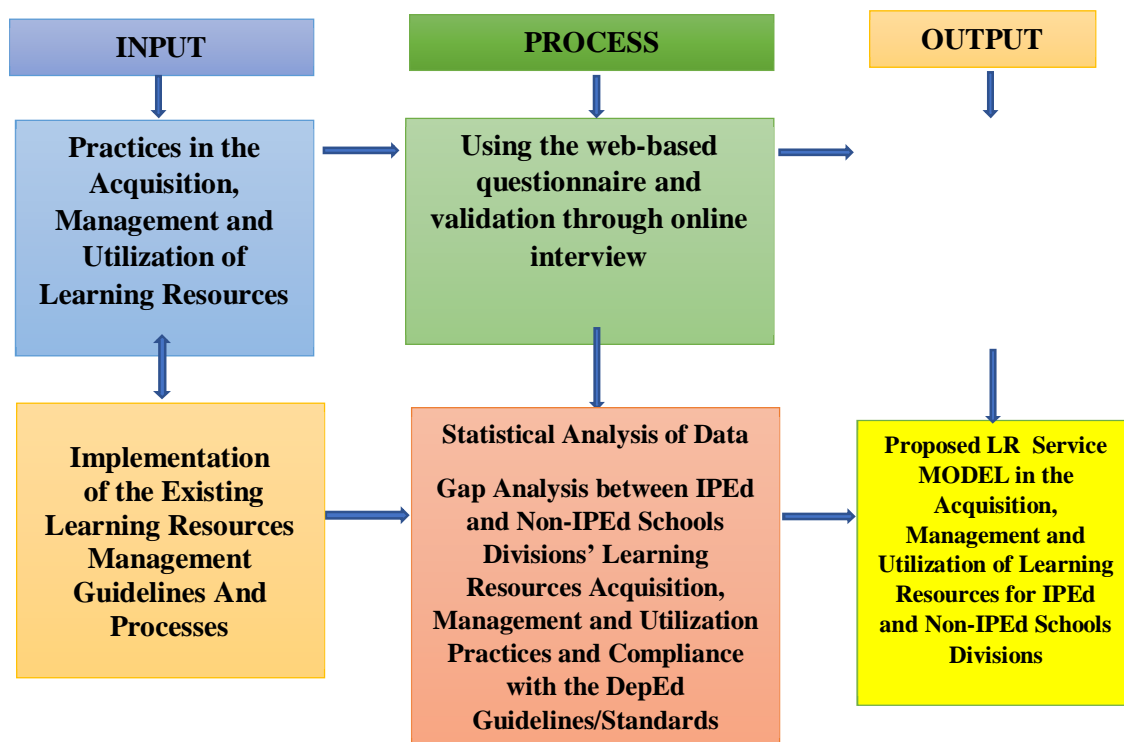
INPUT

Practices in the Acquisition, Management and Utilization of Learning Resources

Implementation of the Existing Learning Resources Management Guidelines And Processes

PROCESS

Using the web-based questionnaire and validation through online interview

Statistical Analysis of Data

Gap Analysis between IPEd and Non-IPEd Schools Divisions' Learning Resources Acquisition, Management and Utilization Practices and Compliance with the DepEd Guidelines/Standards

OUTPUT

Proposed LR Service MODEL in the Acquisition, Management and Utilization of Learning Resources for IPEd and Non-IPEd Schools Divisions